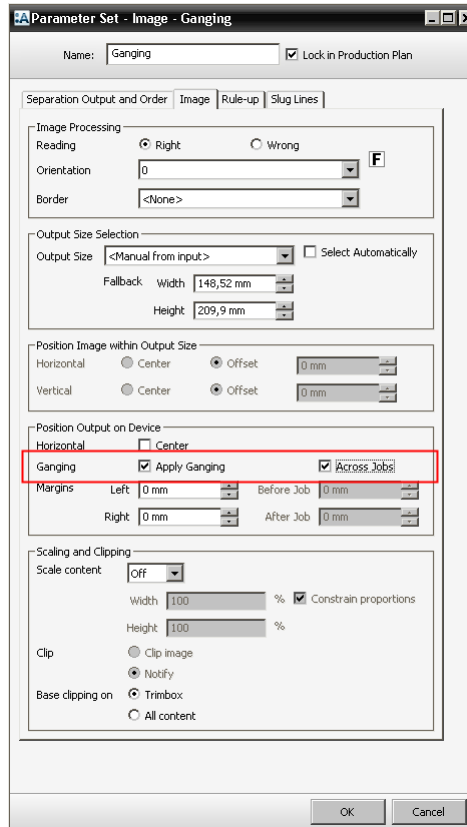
Parameter Set - Image - Ganging

Name: Ganging
Lock in Production Plan

Separation Output and Order | Image | Rule-up | Slug Lines

Image Processing
Reading
Right
Wrong
Orientation 0
F
Border <None>

Output Size Selection
Output Size <Manual from input>
Select Automatically
Fallback Width 148,52 mm
Height 209,9 mm

Position Image within Output Size
Horizontal Center Offset 0 mm
Vertical Center Offset 0 mm

Position Output on Device
Horizontal Center
Ganging Apply Ganging Across Jobs
Margins Left 0 mm Before Job 0 mm
Right 0 mm After Job 0 mm

Scaling and Clipping
Scale content Off
Width 100 % Constrain proportions
Height 100 %
Clip Clip image
Notify
Base clipping on Trimbox
All content

OK Cancel